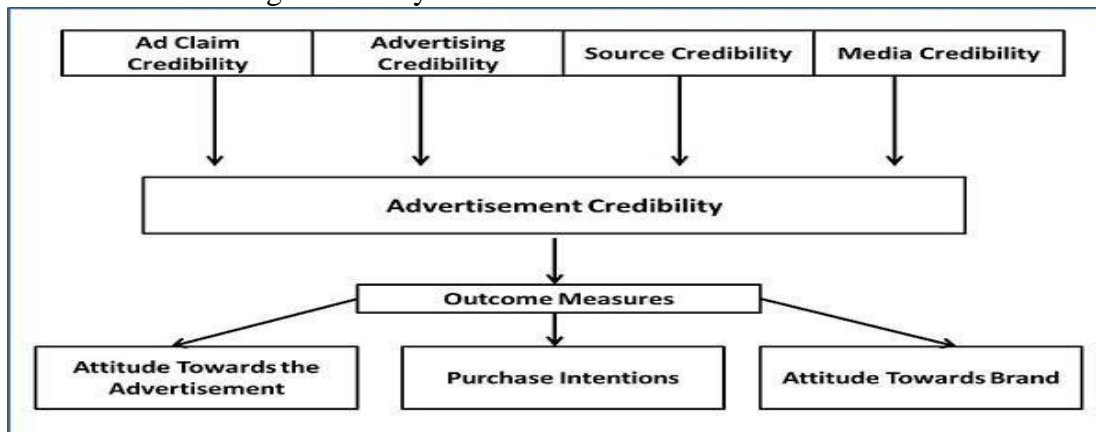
Ad Claim Credibility

Advertising Credibility

Source Credibility

Media Credibility

Advertisement Credibility

Outcome Measures

Attitude Towards the Advertisement

Purchase Intentions

Attitude Towards Brand